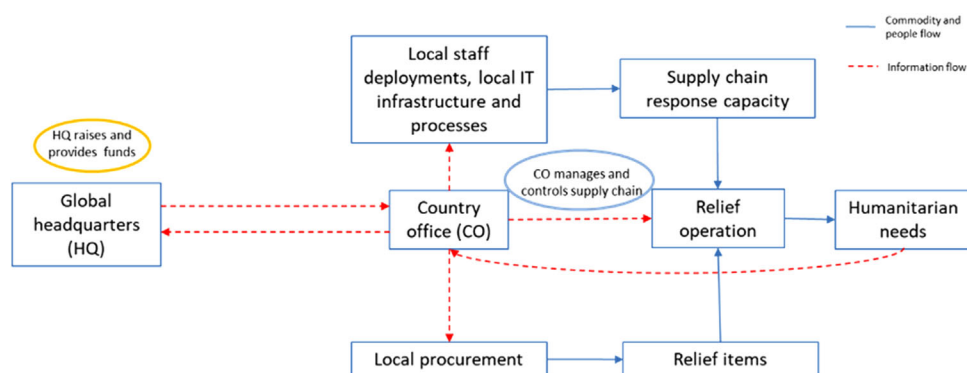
Commodity and people flow

Information flow

Local staff deployments, local IT infrastructure and processes

Supply chain response capacity

HQ raises and provides funds

CO manages and controls supply chain

Global headquarters (HQ)

Country office (CO)

Relief operation

Humanitarian needs

Local procurement

Relief items